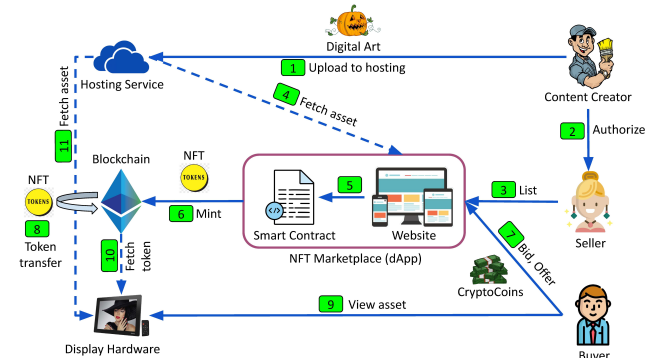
Digital Art
Hosting Service
1 Upload to hosting
4 Fetch asset
Content Creator
2 Authorize
11 Fetch asset
Blockchain
NFT
TOKENS
NFT
TOKENS
8 Token transfer
6 Mint
5
Smart Contract
Website
NFT Marketplace (dApp)
3 List
Seller
7 Bid, Offer
CryptoCoins
10 Fetch token
9 View asset
Display Hardware
Buyer